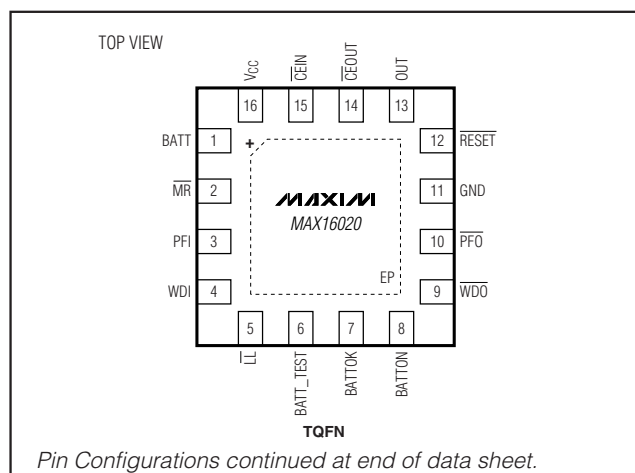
TOP VIEW

$V_{CC}$ 16
$\overline{CEIN}$ 15
$\overline{CEOUT}$ 14
OUT 13

BATT 1
$\overline{MR}$ 2
PFI 3
WDI 4

12 $\overline{RESET}$
11 GND
10 $\overline{PFO}$
9 $\overline{WDO}$

+

MAXIM
MAX16020

EP

5 $\overline{LL}$
6 BATT_TEST
7 BATTOK
8 BATTON

TQFN

Pin Configurations continued at end of data sheet.